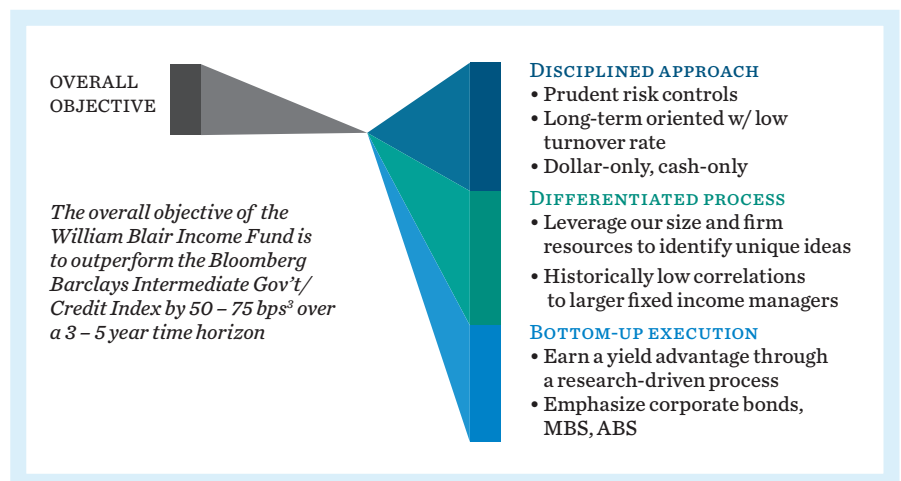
OVERALL OBJECTIVE

*The overall objective of the William Blair Income Fund is to outperform the Bloomberg Barclays Intermediate Gov't/ Credit Index by 50 – 75 bps$^3$ over a 3 – 5 year time horizon*

DISCIPLINED APPROACH
• Prudent risk controls
• Long-term oriented w/ low turnover rate
• Dollar-only, cash-only

DIFFERENTIATED PROCESS
• Leverage our size and firm resources to identify unique ideas
• Historically low correlations to larger fixed income managers

BOTTOM-UP EXECUTION
• Earn a yield advantage through a research-driven process
• Emphasize corporate bonds, MBS, ABS